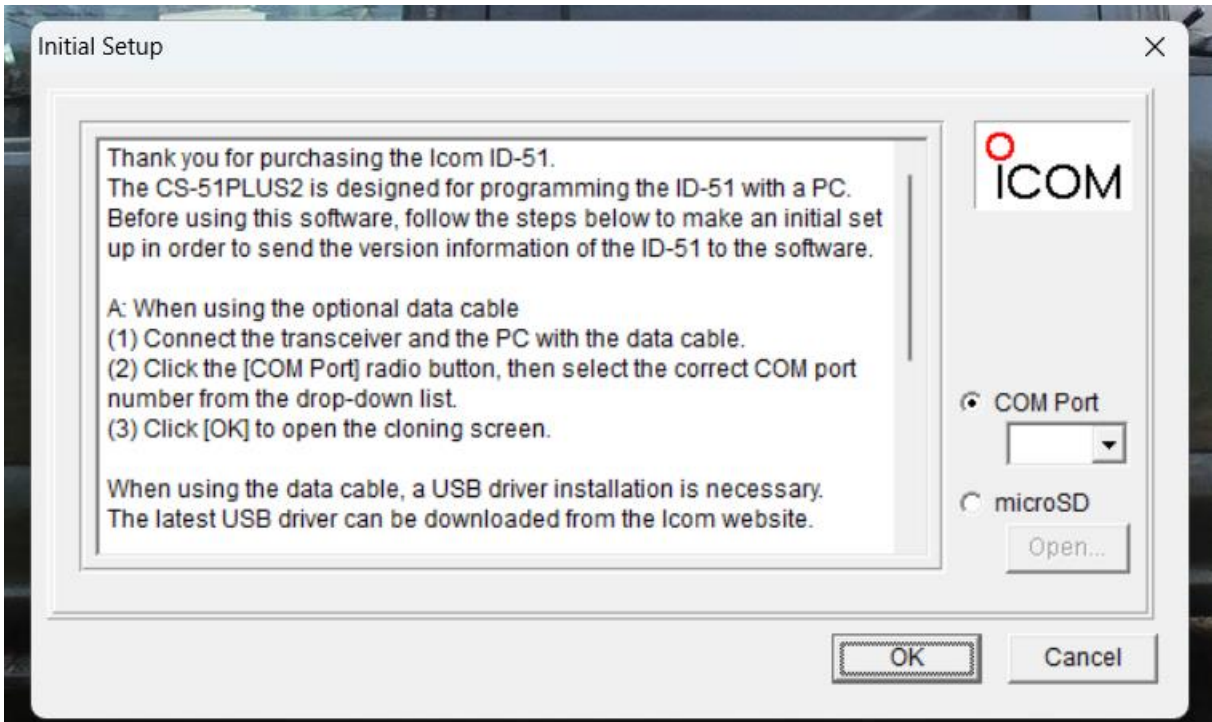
Initial Setup

×

Thank you for purchasing the Icom ID-51.
The CS-51PLUS2 is designed for programming the ID-51 with a PC.
Before using this software, follow the steps below to make an initial set up in order to send the version information of the ID-51 to the software.

A: When using the optional data cable
(1) Connect the transceiver and the PC with the data cable.
(2) Click the [COM Port] radio button, then select the correct COM port number from the drop-down list.
(3) Click [OK] to open the cloning screen.

When using the data cable, a USB driver installation is necessary.
The latest USB driver can be downloaded from the Icom website.

ICOM

COM Port

microSD

Open...

OK

Cancel